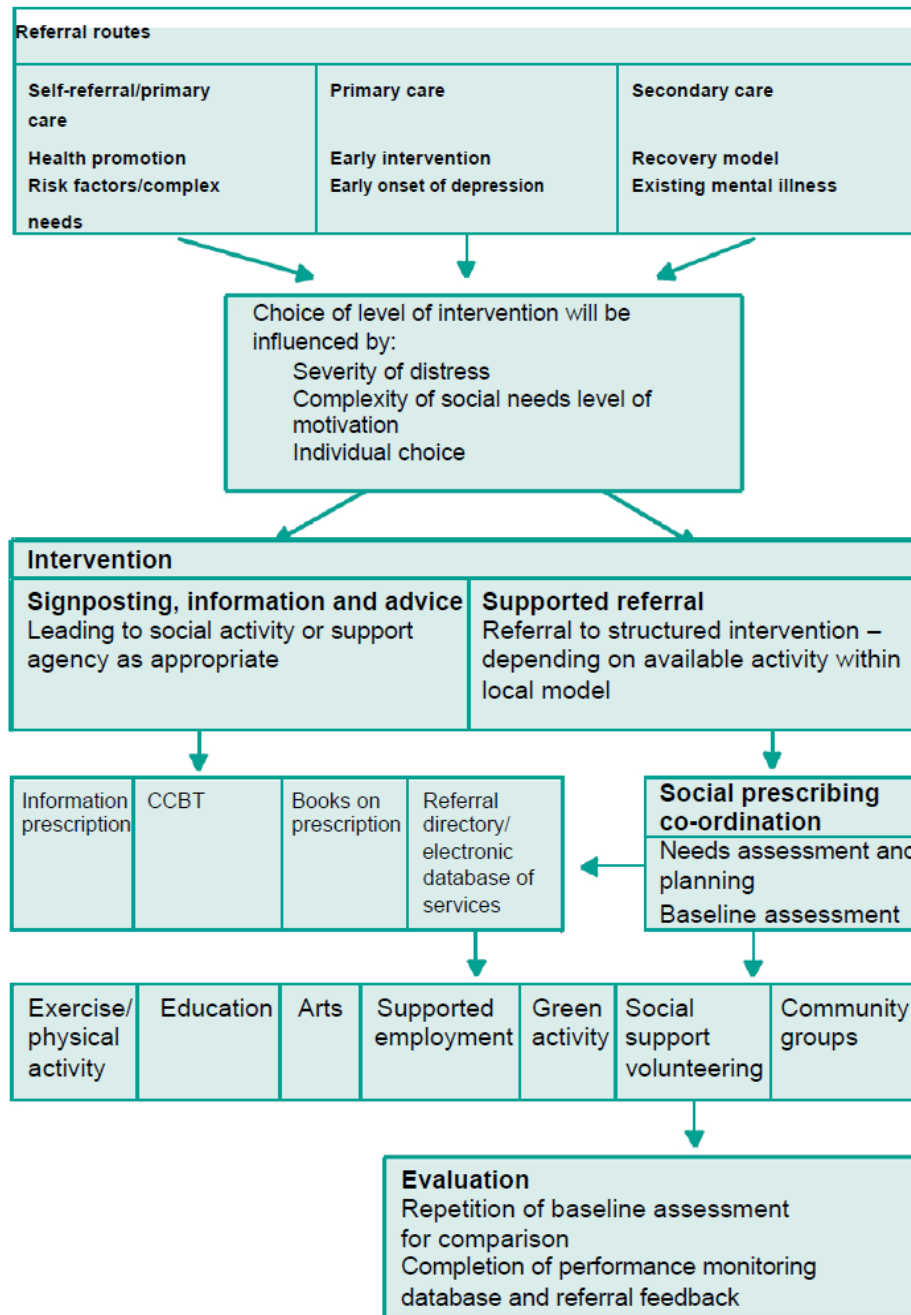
Referral routes

Self-referral/primary care
Health promotion
Risk factors/complex needs

Primary care
Early intervention
Early onset of depression

Secondary care
Recovery model
Existing mental illness

Choice of level of intervention will be influenced by:
Severity of distress
Complexity of social needs level of motivation
Individual choice

Intervention

Signposting, information and advice
Leading to social activity or support agency as appropriate

Supported referral
Referral to structured intervention – depending on available activity within local model

| Information prescription | CCBT | Books on prescription | Referral directory/ electronic database of services |
|---|---|---|---|

Social prescribing co-ordination
Needs assessment and planning
Baseline assessment

| Exercise/ physical activity | Education | Arts | Supported employment | Green activity | Social support volunteering | Community groups |
|---|---|---|---|---|---|---|

Evaluation
Repetition of baseline assessment for comparison
Completion of performance monitoring database and referral feedback